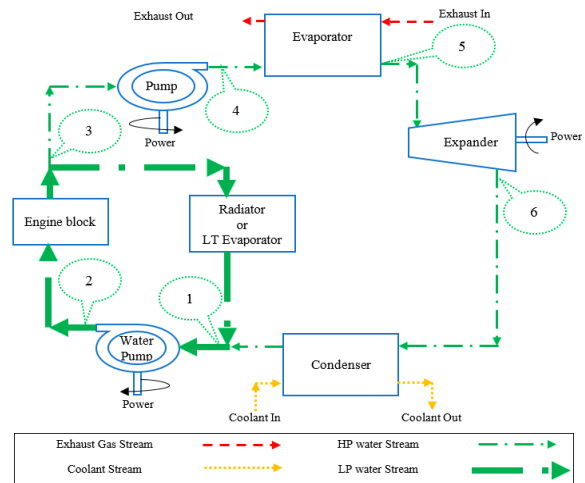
Exhaust Out

Evaporator

Exhaust In

5

Pump

4

3

Power

Expander

Power

6

Engine block

Radiator
or
LT Evaporator

2

1

Water Pump

Power

Condenser

Coolant In

Coolant Out

| Exhaust Gas Stream | | HP water Stream | |
|---|---|---|---|
| Coolant Stream | | LP water Stream | |